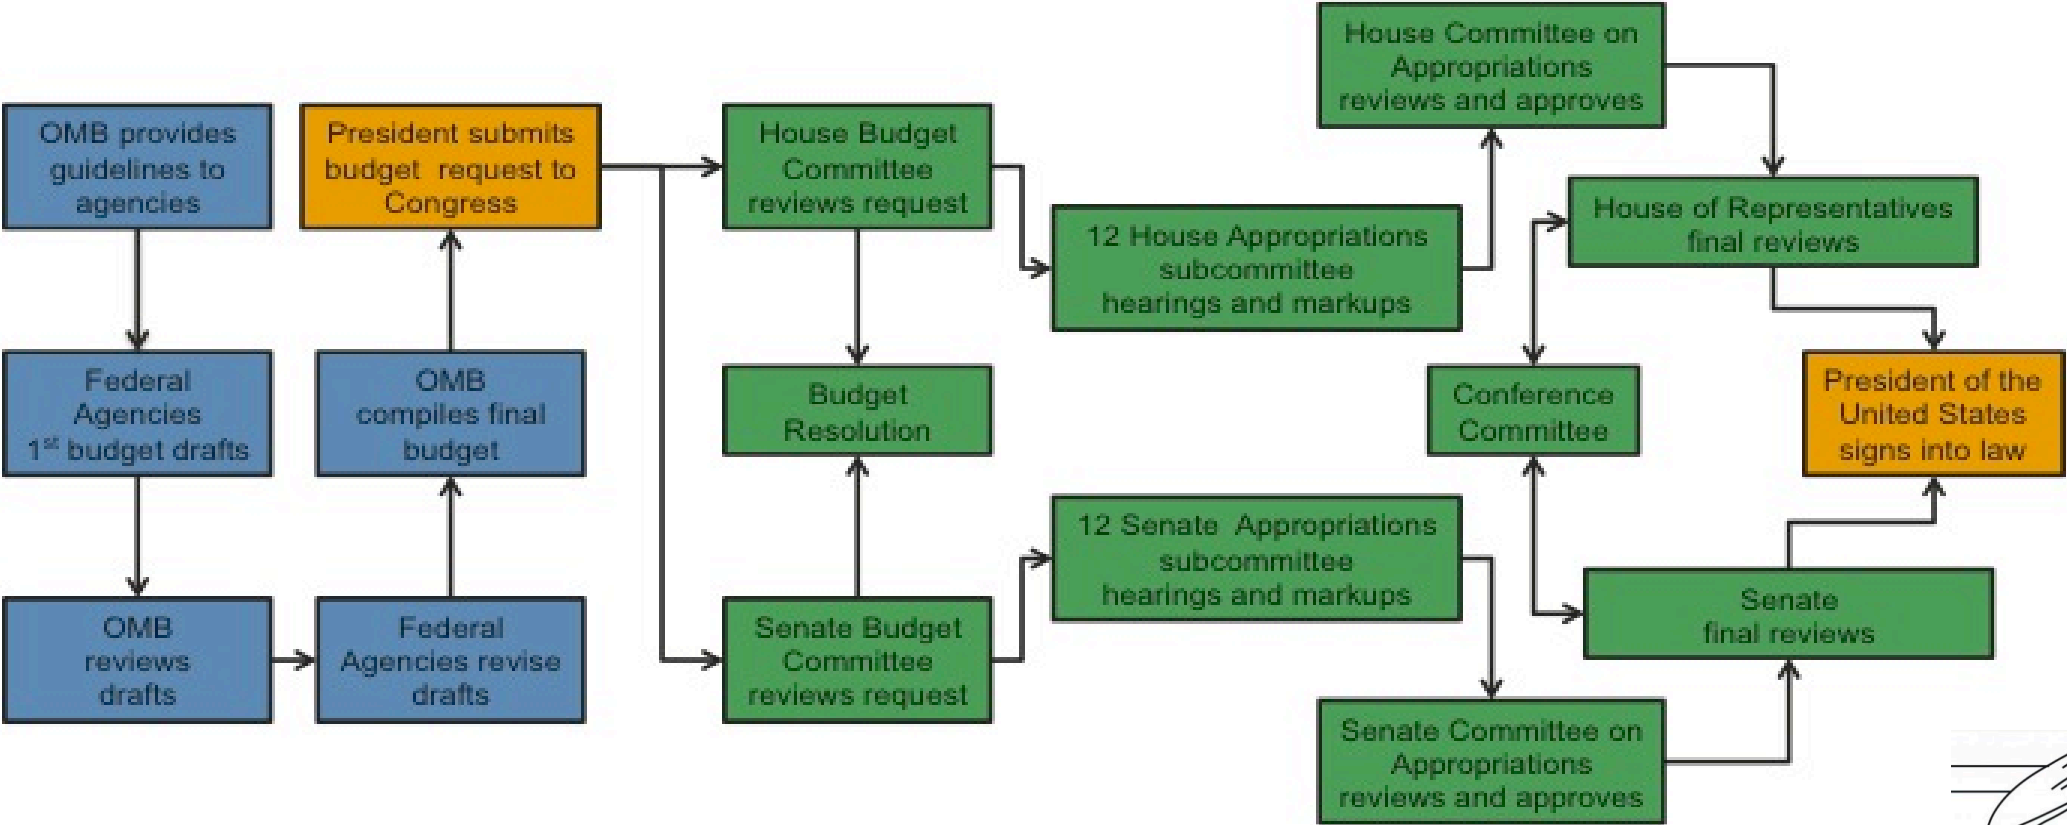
OMB provides guidelines to agencies

Federal Agencies $1^{st}$ budget drafts

OMB reviews drafts

Federal Agencies revise drafts

OMB compiles final budget

President submits budget request to Congress

House Budget Committee reviews request

Budget Resolution

Senate Budget Committee reviews request

12 House Appropriations subcommittee hearings and markups

12 Senate Appropriations subcommittee hearings and markups

House Committee on Appropriations reviews and approves

Senate Committee on Appropriations reviews and approves

House of Representatives final reviews

Conference Committee

Senate final reviews

President of the United States signs into law